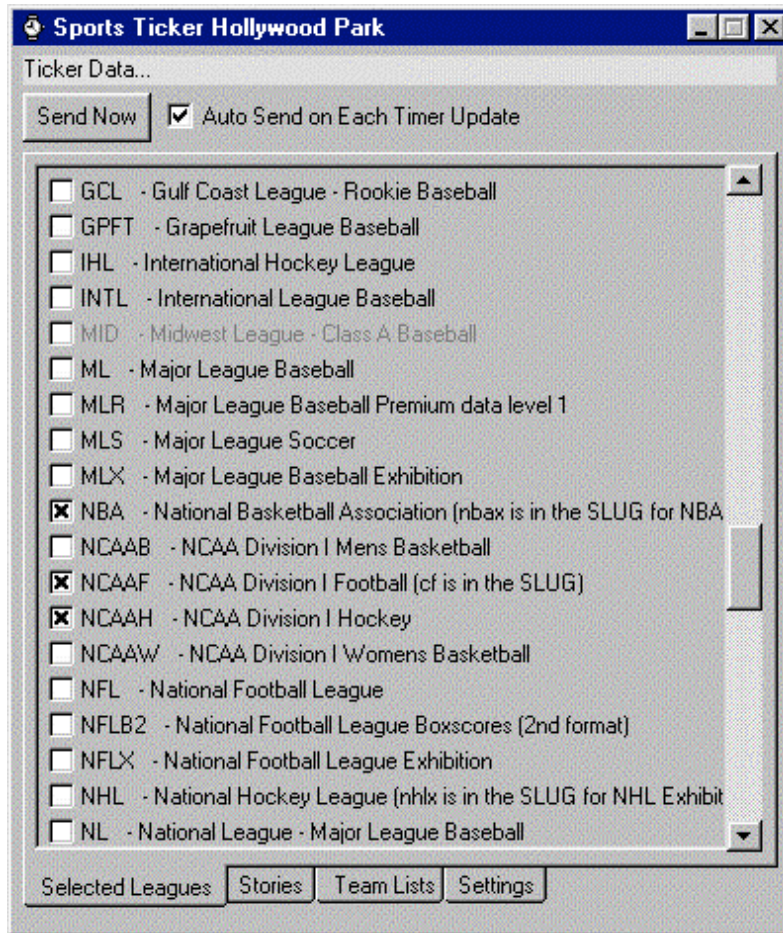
Sports Ticker Hollywood Park

Ticker Data...

Send Now

Auto Send on Each Timer Update

GCL - Gulf Coast League - Rookie Baseball
GPFT - Grapefruit League Baseball
IHL - International Hockey League
INTL - International League Baseball
MID - Midwest League - Class A Baseball
ML - Major League Baseball
MLR - Major League Baseball Premium data level 1
MLS - Major League Soccer
MLX - Major League Baseball Exhibition
NBA - National Basketball Association (nbax is in the SLUG for NBA
NCAAB - NCAA Division I Mens Basketball
NCAAF - NCAA Division I Football (cf is in the SLUG)
NCAAH - NCAA Division I Hockey
NCAAW - NCAA Division I Womens Basketball
NFL - National Football League
NFLB2 - National Football League Boxscores (2nd format)
NFLX - National Football League Exhibition
NHL - National Hockey League (nhlx is in the SLUG for NHL Exhibit
NL - National League - Major League Baseball

Selected Leagues | Stories | Team Lists | Settings